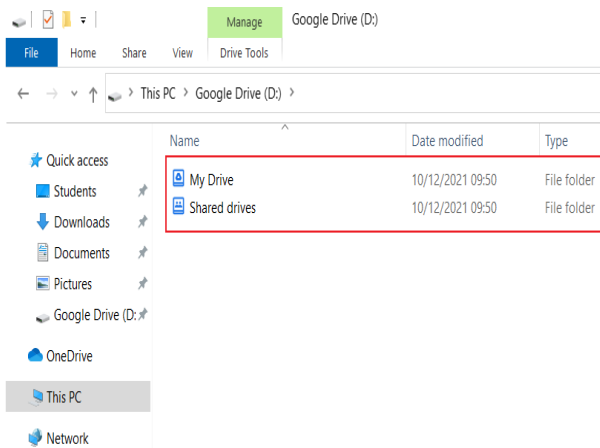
Manage
Google Drive (D:)
File
Home
Share
View
Drive Tools

This PC > Google Drive (D:) >

Name
Date modified
Type

Quick access
Students
Downloads
Documents
Pictures
Google Drive (D:

OneDrive

This PC

Network

| Name | Date modified | Type |
|---|---|---|
| My Drive | 10/12/2021 09:50 | File folder |
| Shared drives | 10/12/2021 09:50 | File folder |